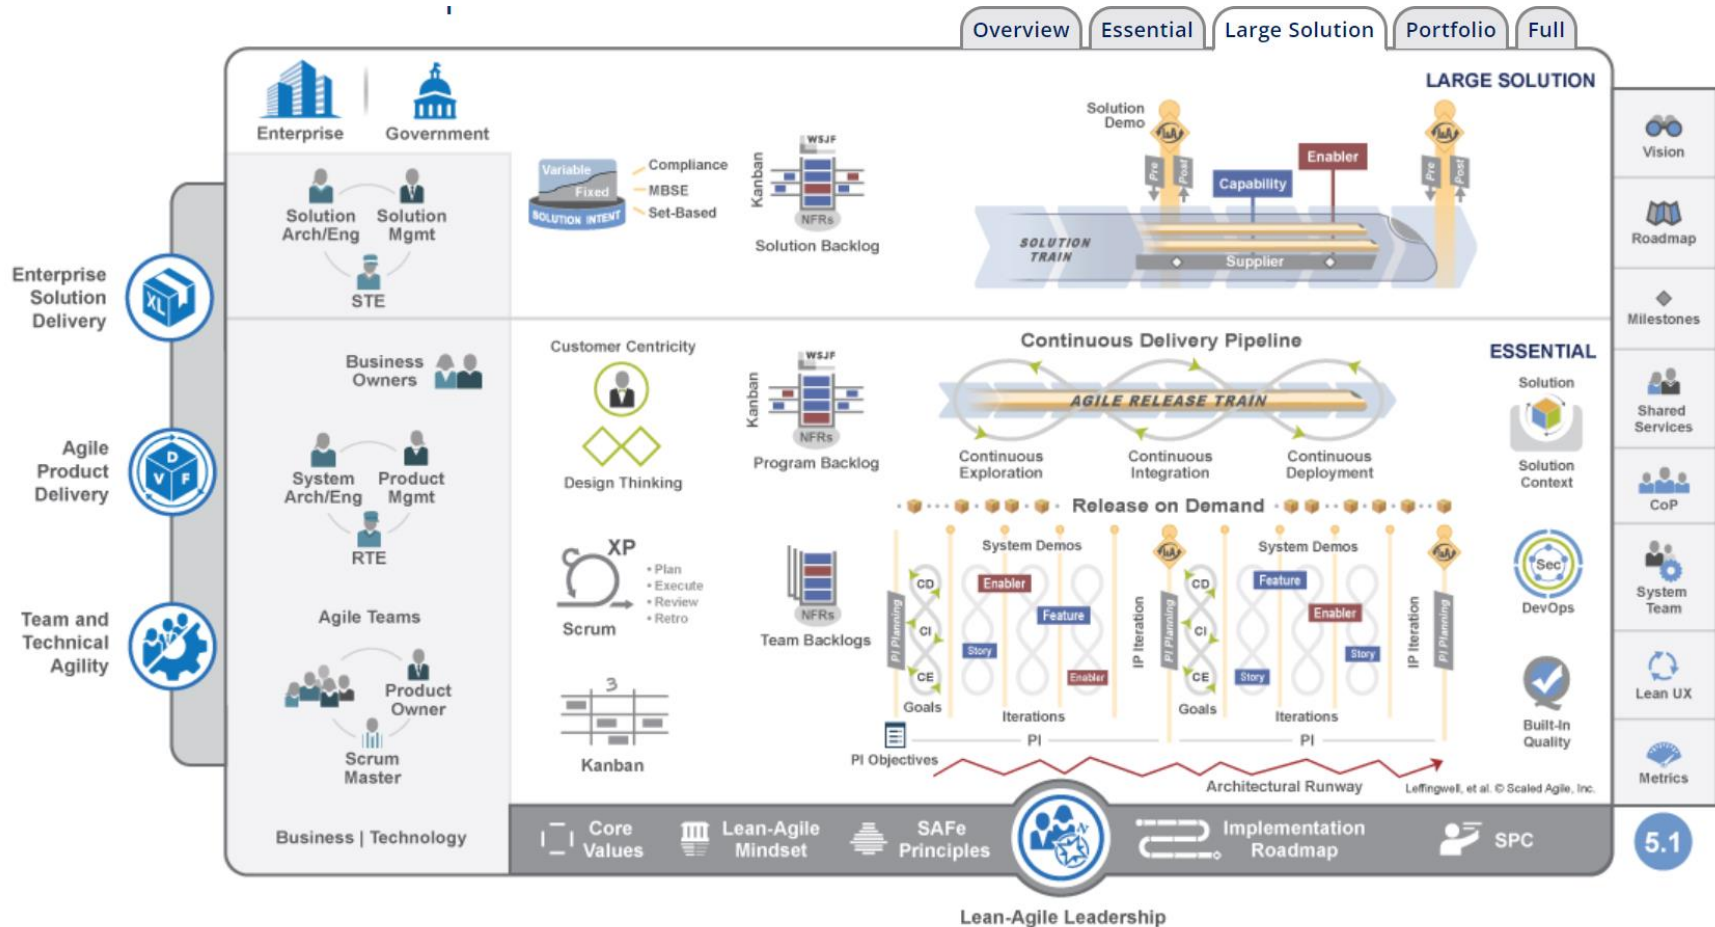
Overview | Essential | Large Solution | Portfolio | Full

LARGE SOLUTION

Enterprise
Government

Solution Arch/Eng
Solution Mgmt
STE

Variable
Fixed
SOLUTION INTENT
Compliance
MBSE
Set-Based

Kanban
WSJF
NFRs
Solution Backlog

Solution Demo
Pre
Post
Capability
Enabler
SOLUTION TRAIN
Supplier

Enterprise Solution Delivery
XL

Agile Product Delivery
D V F

Team and Technical Agility

Business Owners

System Arch/Eng
Product Mgmt
RTE

Customer Centricity
Design Thinking

Kanban
WSJF
NFRs
Program Backlog

Continuous Delivery Pipeline
AGILE RELEASE TRAIN
Continuous Exploration
Continuous Integration
Continuous Deployment

ESSENTIAL

Solution
Solution Context

Release on Demand

System Demos
System Demos
CD
CI
CE
CD
CI
CE
Enabler
Feature
Story
Enabler
Feature
Enabler
Story
Story
PI Planning
IP Iteration
PI Planning
IP Iteration
PI Planning
Goals
Iterations
Goals
Iterations
PI
PI
PI Objectives
Architectural Runway
Leffingwell, et al. © Scaled Agile, Inc.

Agile Teams
Product Owner
Scrum Master

XP
Scrum
• Plan
• Execute
• Review
• Retro

NFRs
Team Backlogs

Kanban

Sec
DevOps

Built-In Quality

Business | Technology

Core Values
Lean-Agile Mindset
SAFe Principles
Implementation Roadmap
SPC

Lean-Agile Leadership

Vision
Roadmap
Milestones
Shared Services
CoP
System Team
Lean UX
Metrics

5.1